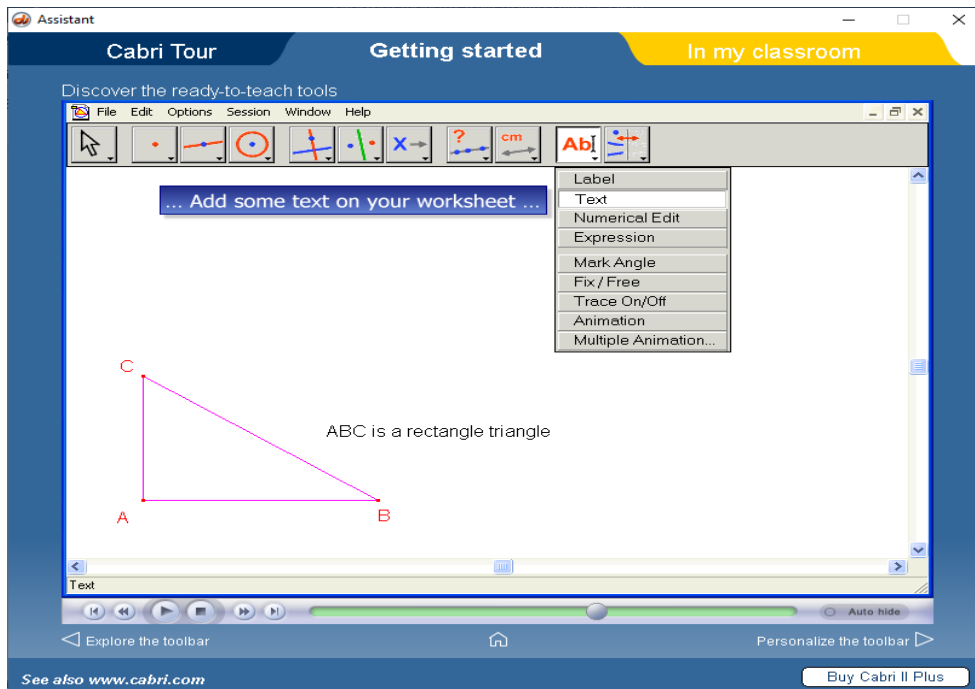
Assistant

Cabri Tour
Getting started
In my classroom

Discover the ready-to-teach tools

File Edit Options Session Window Help

cm
Abl

... Add some text on your worksheet ...

Label
Text
Numerical Edit
Expression
Mark Angle
Fix / Free
Trace On/Off
Animation
Multiple Animation...

C
ABC is a rectangle triangle
A
B

Text

Auto hide

Explore the toolbar
Personalize the toolbar

See also www.cabri.com
Buy Cabri II Plus